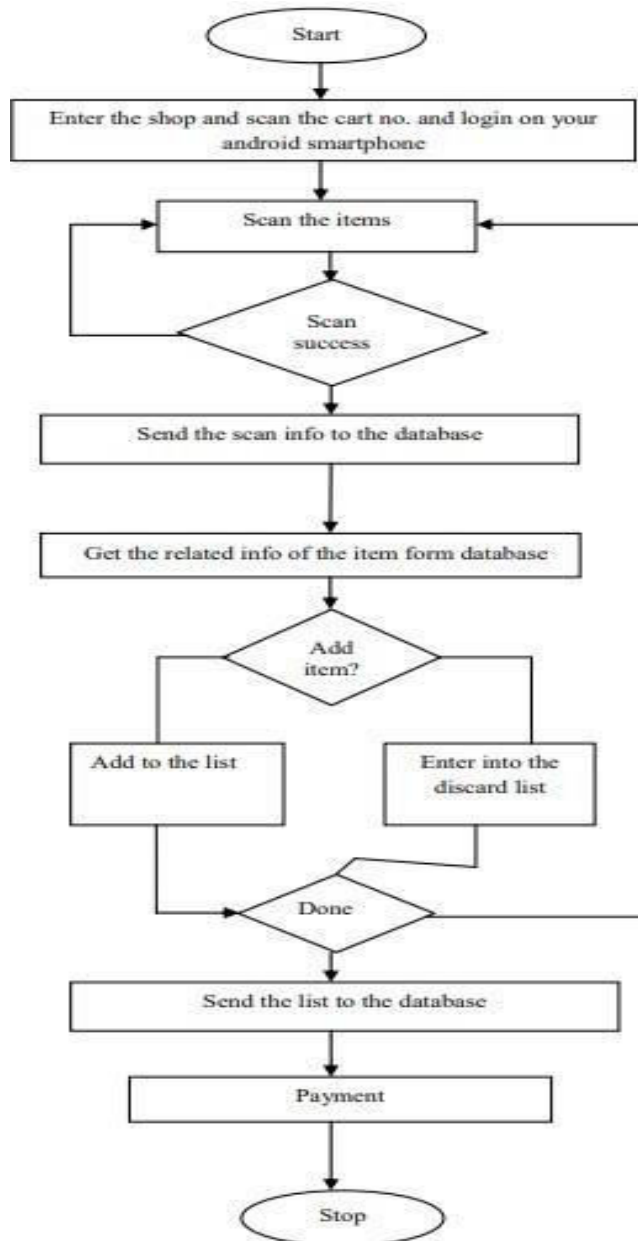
Start

Enter the shop and scan the cart no. and login on your android smartphone

Scan the items

Scan success

Send the scan info to the database

Get the related info of the item form database

Add item?

Add to the list

Enter into the discard list

Done

Send the list to the database

Payment

Stop